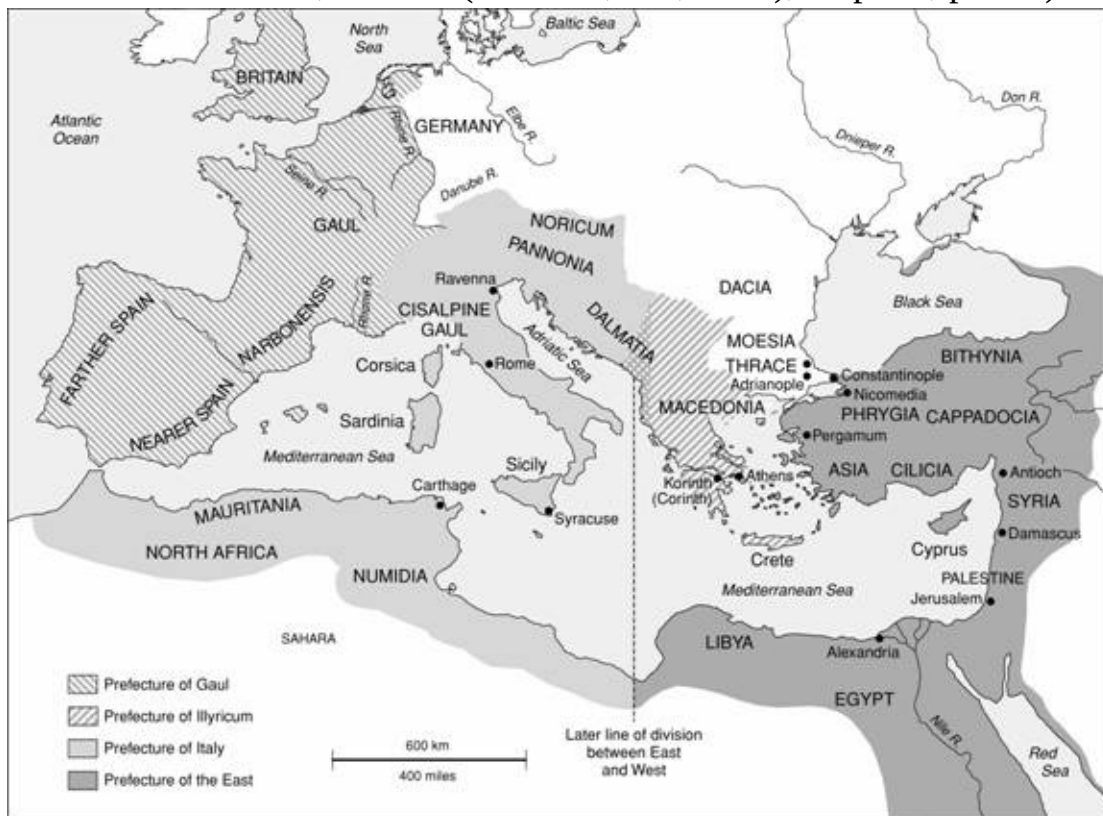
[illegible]

North Sea

Baltic Sea

BRITAIN

Atlantic Ocean

GERMANY

Rhine R.

Elbe R.

Don R.

Dnieper R.

Seine R.

Danube R.

GAUL

NORICUM

PANNONIA

Ravenna

CISALPINE GAUL

DACIA

Black Sea

Rhône R.

NARBONENSIS

FARTHER SPAIN

NEARER SPAIN

Corsica

Rome

Adriatic Sea

DALMATIA

MOESIA

THRACE

Adrianople

Constantinople

Nicomedia

BITHYNIA

PHRYGIA

CAPPADOCIA

MACEDONIA

Pergamum

Sardinia

Mediterranean Sea

Sicily

Carthage

Syracuse

Korinth (Corinth)

Athens

ASIA

CILICIA

Antioch

SYRIA

Damascus

MAURITANIA

NORTH AFRICA

NUMIDIA

Crete

Cyprus

PALESTINE

Jerusalem

Mediterranean Sea

SAHARA

LIBYA

Alexandria

EGYPT

Nile R.

Red Sea

Prefecture of Gaul

Prefecture of Illyricum

Prefecture of Italy

Prefecture of the East

600 km

400 miles

Later line of division between East and West